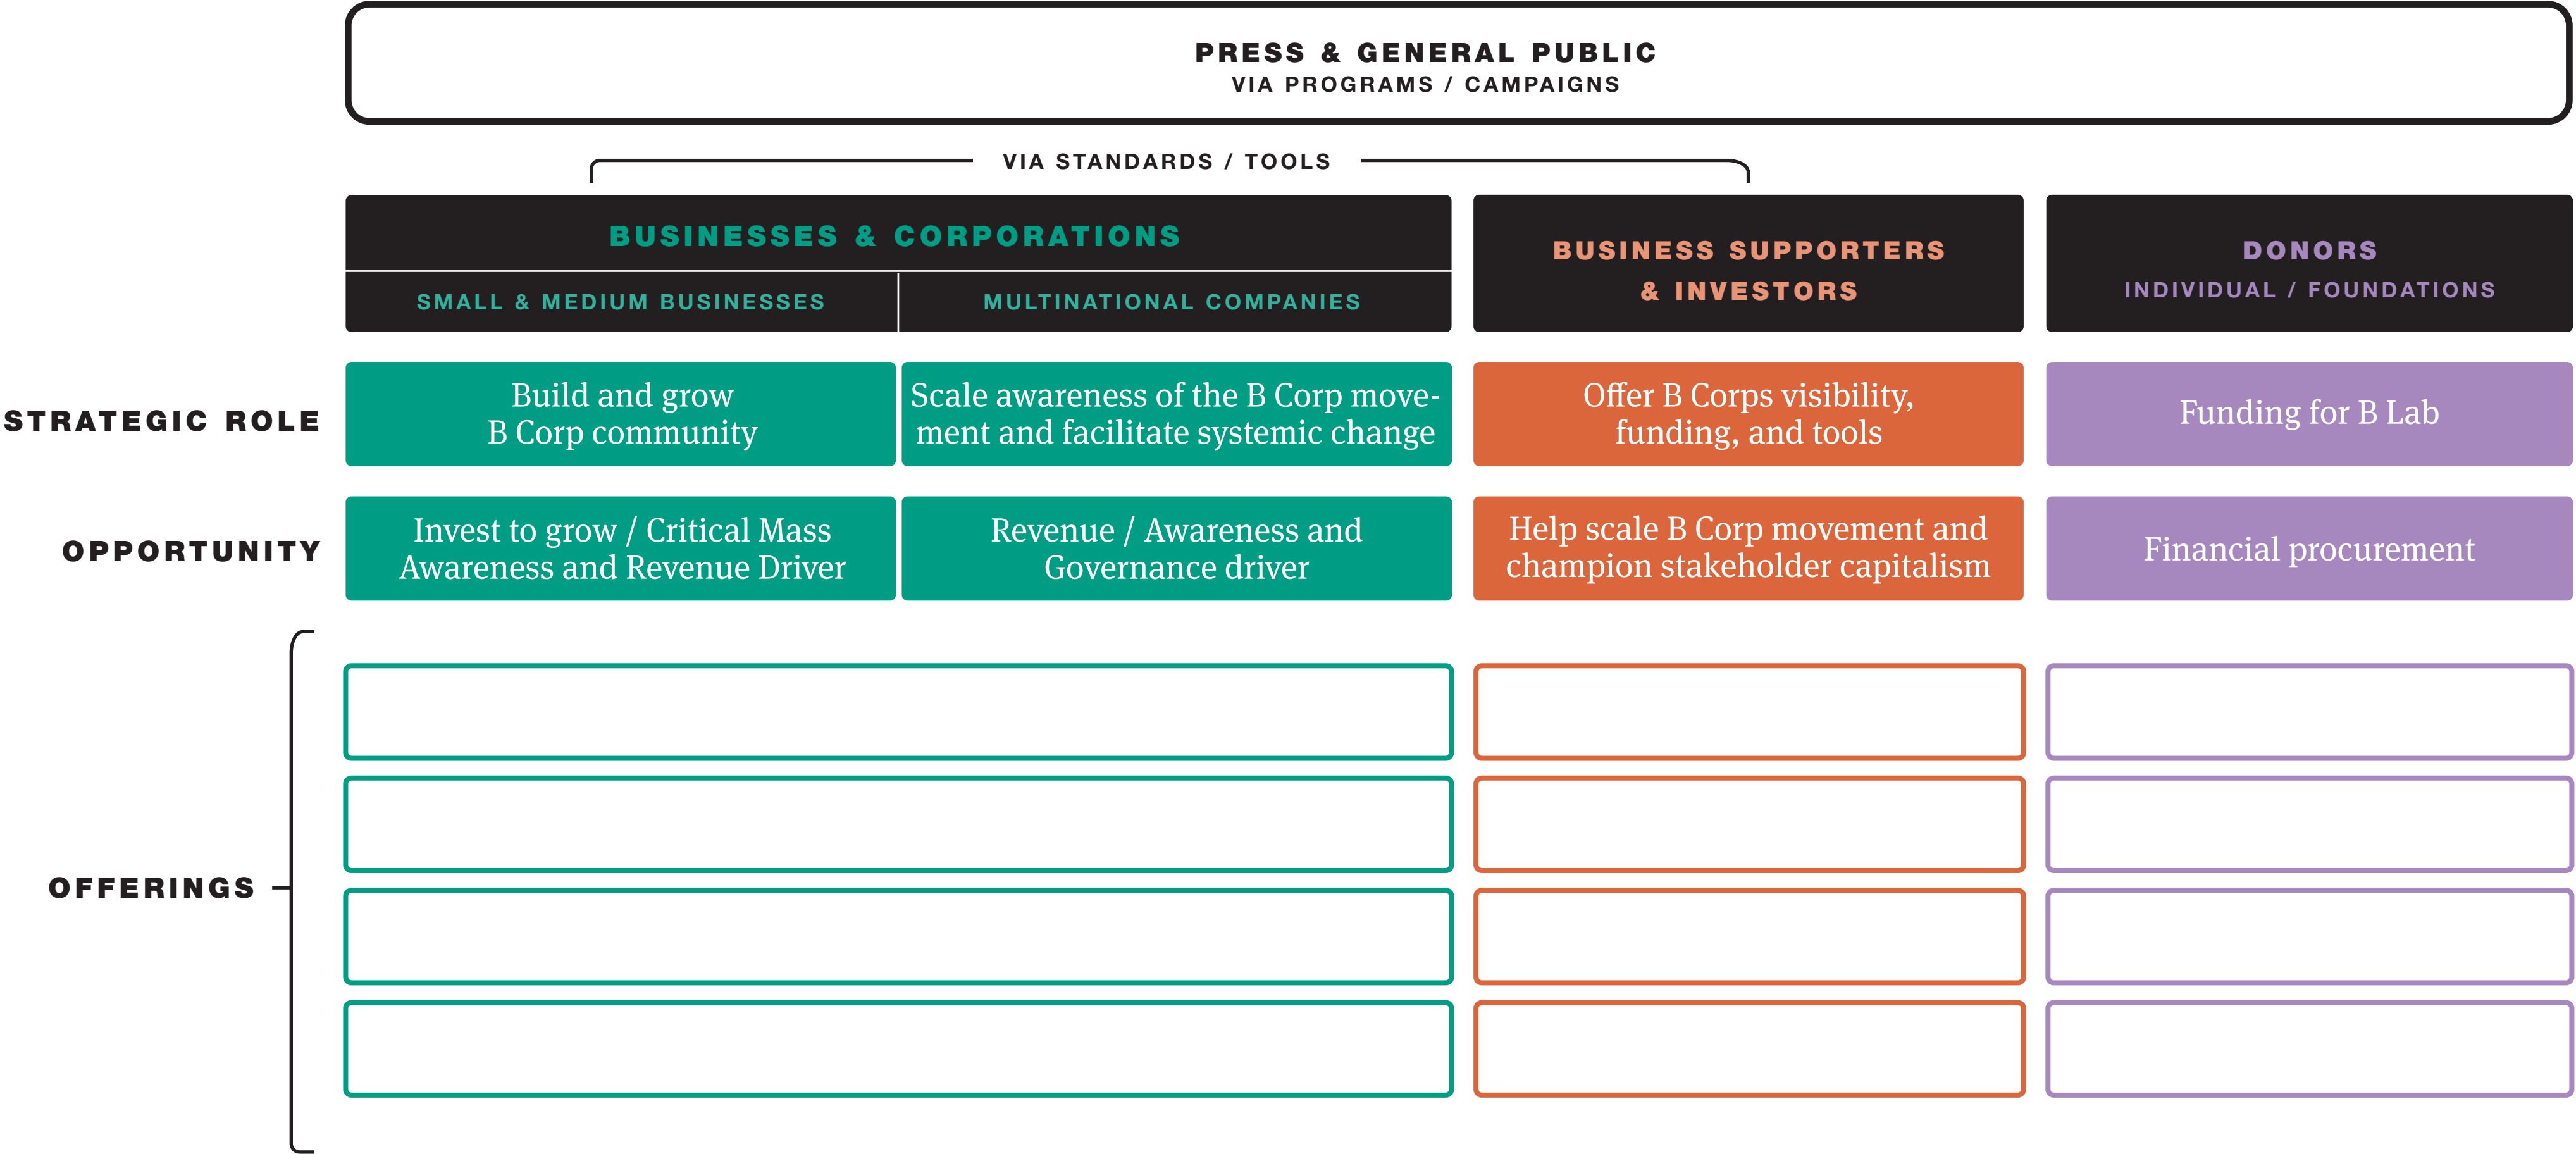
PRESS & GENERAL PUBLIC
VIA PROGRAMS / CAMPAIGNS

VIA STANDARDS / TOOLS

|  | BUSINESSES & CORPORATIONS: SMALL & MEDIUM BUSINESSES | BUSINESSES & CORPORATIONS: MULTINATIONAL COMPANIES | BUSINESS SUPPORTERS & INVESTORS | DONORS INDIVIDUAL / FOUNDATIONS |
|---|---|---|---|---|
| STRATEGIC ROLE | Build and grow B Corp community | Scale awareness of the B Corp movement and facilitate systemic change | Offer B Corps visibility, funding, and tools | Funding for B Lab |
| OPPORTUNITY | Invest to grow / Critical Mass Awareness and Revenue Driver | Revenue / Awareness and Governance driver | Help scale B Corp movement and champion stakeholder capitalism | Financial procurement |

OFFERINGS